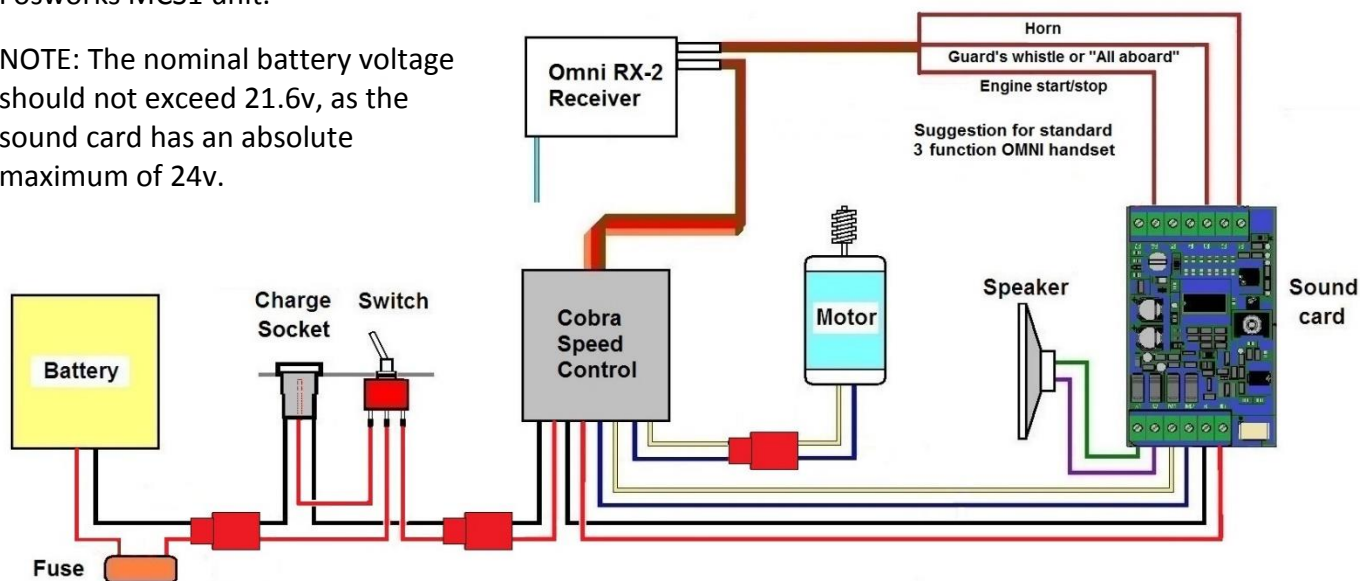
Fosworks MC31 unit.

NOTE: The nominal battery voltage should not exceed 21.6v, as the sound card has an absolute maximum of 24v.

Omni RX-2 Receiver

Horn

Guard's whistle or "All aboard"

Engine start/stop

Suggestion for standard 3 function OMNI handset

Battery

Charge Socket

Switch

Cobra Speed Control

Motor

Speaker

Sound card

Fuse